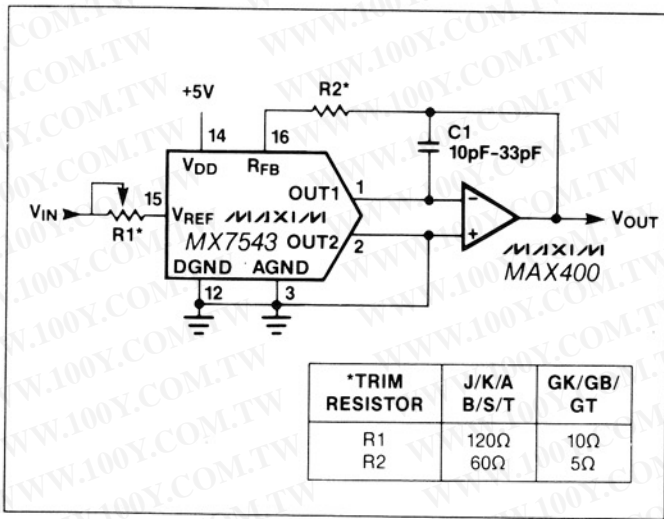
+5V

R2*

14

16

C1
10pF-33pF

$V_{DD}$ $R_{FB}$

OUT1 1

$V_{IN}$

15

$V_{REF}$ MAXIM

MX7543 OUT2 2

R1*

DGND AGND

12 3

$V_{OUT}$

MAXIM
MAX400

| *TRIM RESISTOR | J/K/A B/S/T | GK/GB/ GT |
|---|---|---|
| R1<br>R2 | 120Ω<br>60Ω | 10Ω<br>5Ω |

WWW.100Y.COM.TW